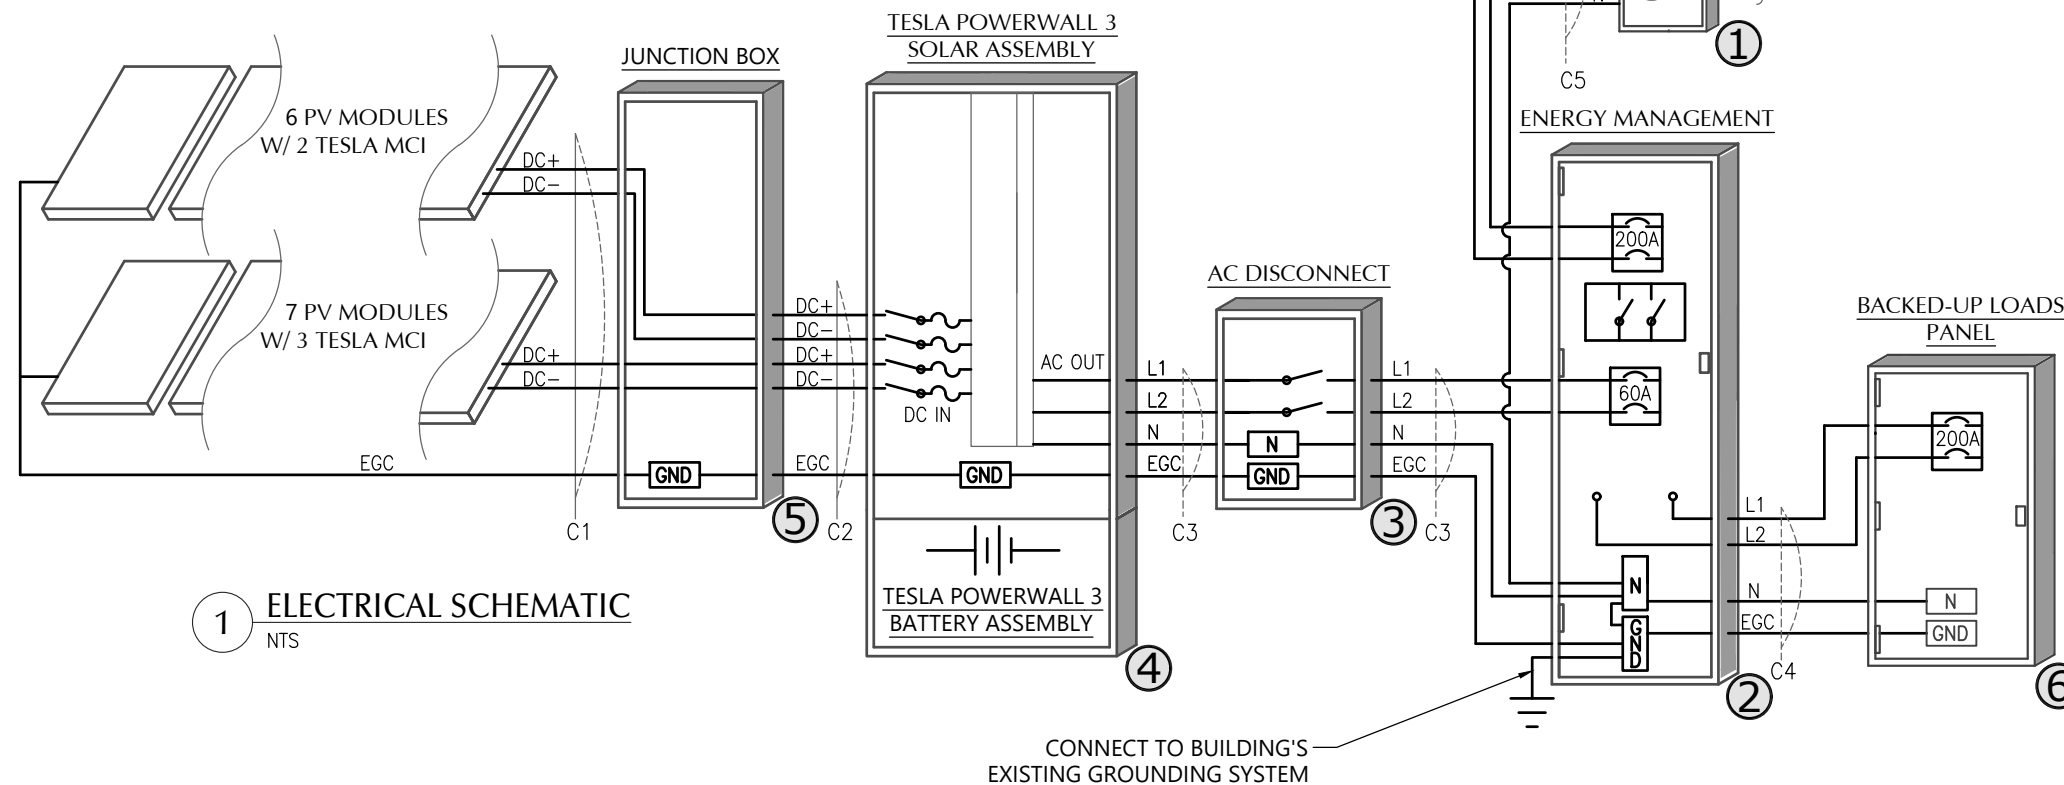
TESLA POWERWALL 3 SOLAR ASSEMBLY

JUNCTION BOX

C5

①

ENERGY MANAGEMENT

6 PV MODULES W/ 2 TESLA MCI

DC+
DC−

200A

7 PV MODULES W/ 3 TESLA MCI

DC+
DC−
DC+
DC−

DC+
DC−
DC+
DC−

DC IN

AC OUT

AC DISCONNECT

L1
L2
N
EGC

N
GND

L1
L2
N
EGC

60A

BACKED-UP LOADS PANEL

200A

EGC

GND

EGC

GND

C1

⑤

C2

C3

③

C3

L1
L2

TESLA POWERWALL 3 BATTERY ASSEMBLY

N

GND

N
EGC

N
GND

1 ELECTRICAL SCHEMATIC
NTS

④

C4

②

⑥

CONNECT TO BUILDING'S EXISTING GROUNDING SYSTEM